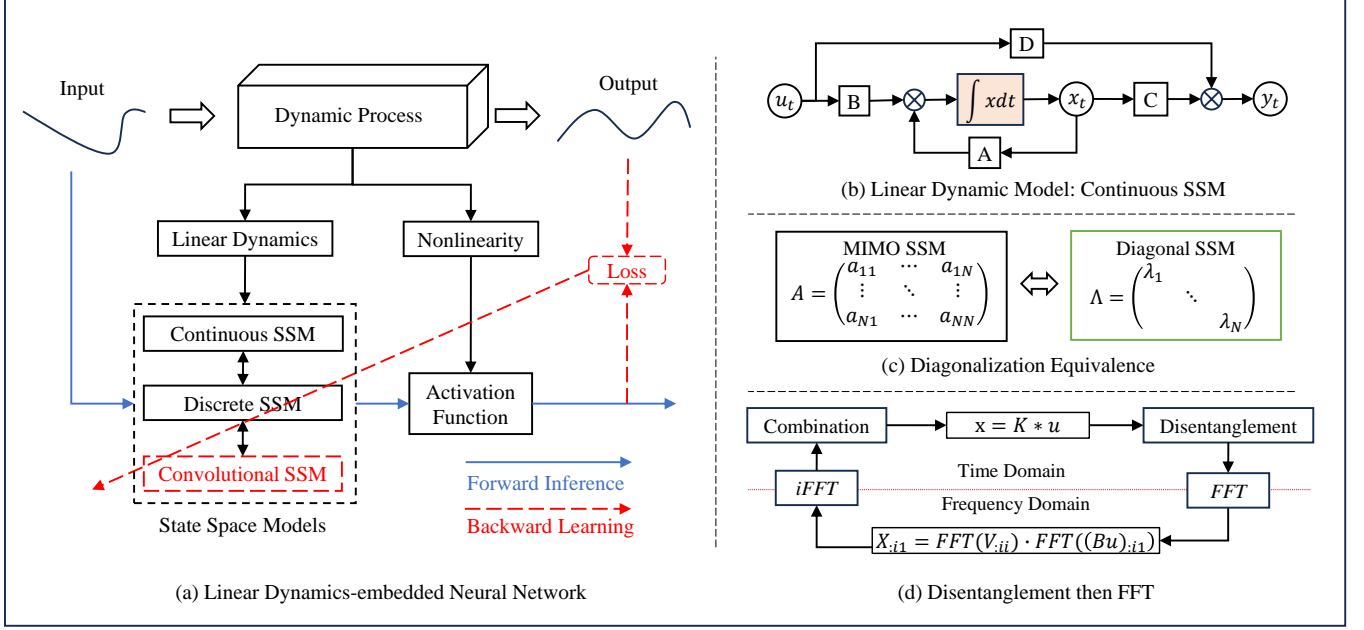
Input

Dynamic Process

Output

Linear Dynamics

Nonlinearity

Loss

Continuous SSM

Discrete SSM

Convolutional SSM

State Space Models

Activation Function

Forward Inference

Backward Learning

(a) Linear Dynamics-embedded Neural Network

D

$u_t$

B

$\int xdt$

$x_t$

C

$y_t$

A

(b) Linear Dynamic Model: Continuous SSM

MIMO SSM

$A = \begin{pmatrix} a_{11} & \cdots & a_{1N} \\ \vdots & \ddots & \vdots \\ a_{N1} & \cdots & a_{NN} \end{pmatrix}$

$\Leftrightarrow$

Diagonal SSM

$\Lambda = \begin{pmatrix} \lambda_1 & & \\ & \ddots & \\ & & \lambda_N \end{pmatrix}$

(c) Diagonalization Equivalence

Combination

$\mathrm{x} = K * u$

Disentanglement

Time Domain

$iFFT$

Frequency Domain

$FFT$

$X_{:i1} = FFT(V_{:ii}) \cdot FFT((Bu)_{:i1})$

(d) Disentanglement then FFT